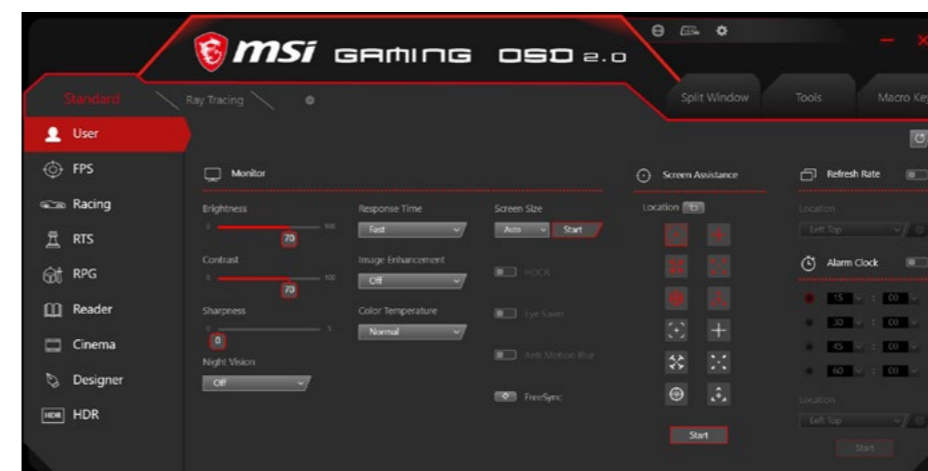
msi GAMING OSD 2.0

Standard
Ray Tracing
Split Window
Tools
Macro Key

User
FPS
Racing
RTS
RPG
Reader
Cinema
Designer
HDR HDR

Monitor
Brightness
0
100
70
Contrast
0
100
70
Sharpness
0
5
0
Night Vision
Off

Response Time
Fast
Image Enhancement
Off
Color Temperature
Normal

Screen Size
Auto
Start
HDCR
Eye Saver
Anti Motion Blur
FreeSync

Screen Assistance
Location
Start

Refresh Rate
Location
Left Top
Alarm Clock
15 : 00
30 : 00
45 : 00
60 : 00
Location
Left Top
Start